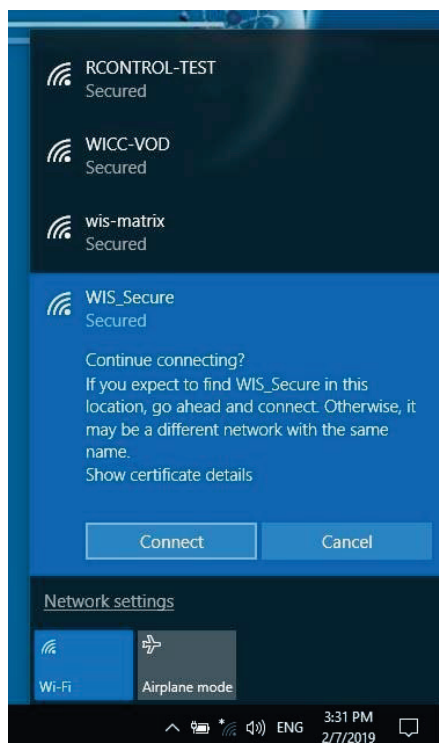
RCONTROL-TEST
Secured

WICC-VOD
Secured

wis-matrix
Secured

WIS_Secure
Secured

Continue connecting?
If you expect to find WIS_Secure in this location, go ahead and connect. Otherwise, it may be a different network with the same name.
Show certificate details

Connect

Cancel

Network settings

Wi-Fi

Airplane mode

ENG

3:31 PM
2/7/2019